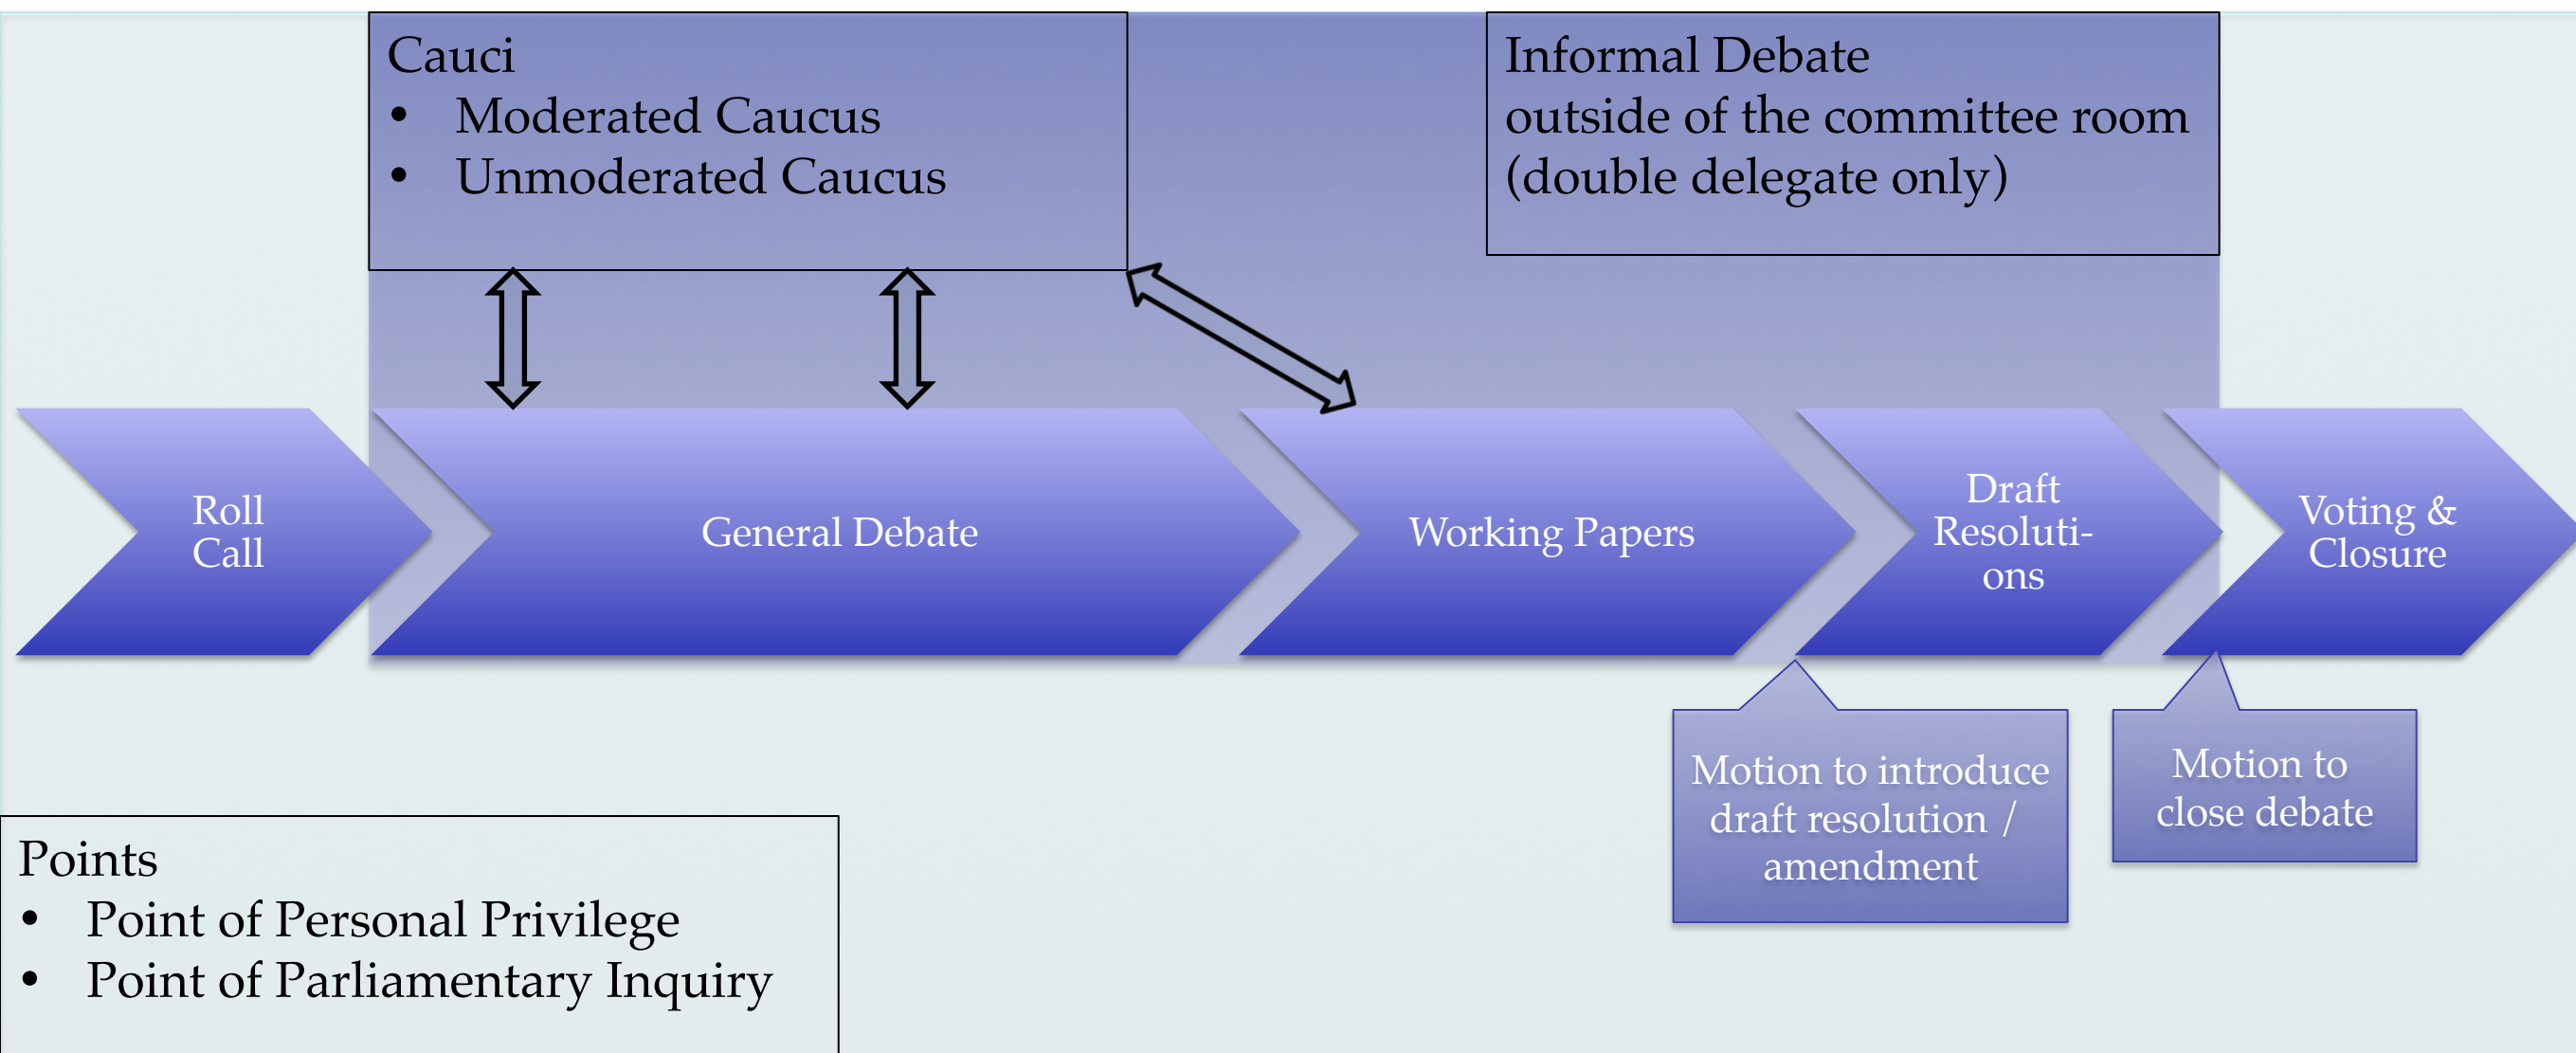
Cauci
- Moderated Caucus
- Unmoderated Caucus

Informal Debate
outside of the committee room
(double delegate only)

Roll Call

General Debate

Working Papers

Draft Resolutions

Voting & Closure

Motion to introduce draft resolution / amendment

Motion to close debate

Points
- Point of Personal Privilege
- Point of Parliamentary Inquiry